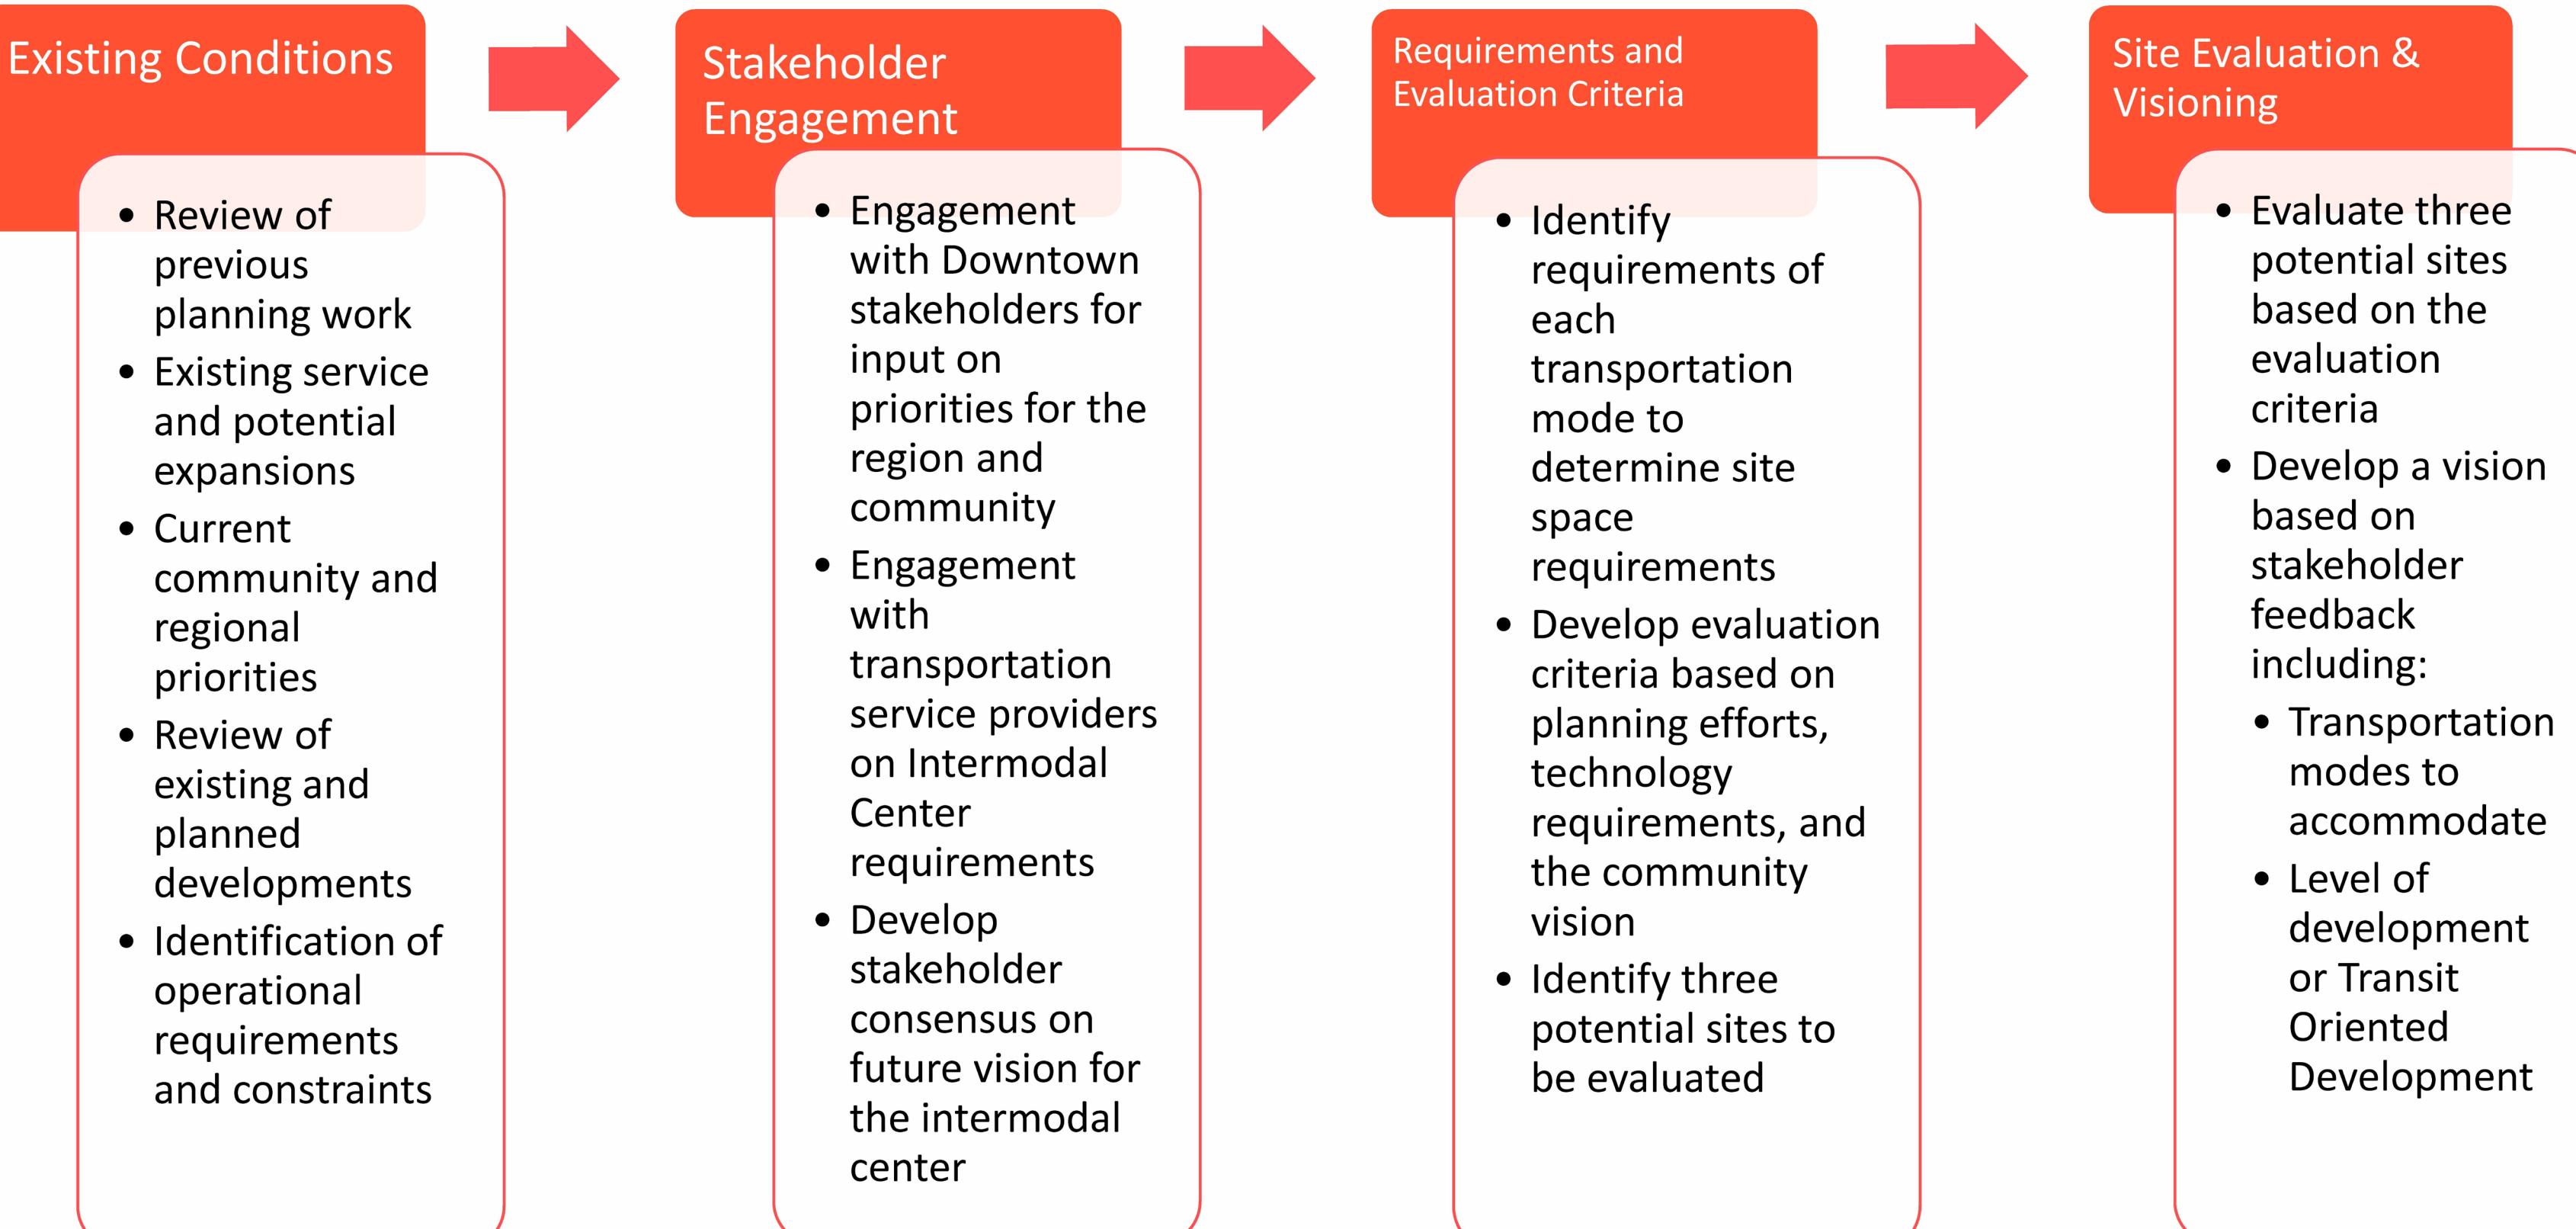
Existing Conditions

- Review of previous planning work
- Existing service and potential expansions
- Current community and regional priorities
- Review of existing and planned developments
- Identification of operational requirements and constraints

Stakeholder Engagement

- Engagement with Downtown stakeholders for input on priorities for the region and community
- Engagement with transportation service providers on Intermodal Center requirements
- Develop stakeholder consensus on future vision for the intermodal center

Requirements and Evaluation Criteria

- Identify requirements of each transportation mode to determine site space requirements
- Develop evaluation criteria based on planning efforts, technology requirements, and the community vision
- Identify three potential sites to be evaluated

Site Evaluation & Visioning

- Evaluate three potential sites based on the evaluation criteria
- Develop a vision based on stakeholder feedback including:
  - Transportation modes to accommodate
  - Level of development or Transit Oriented Development